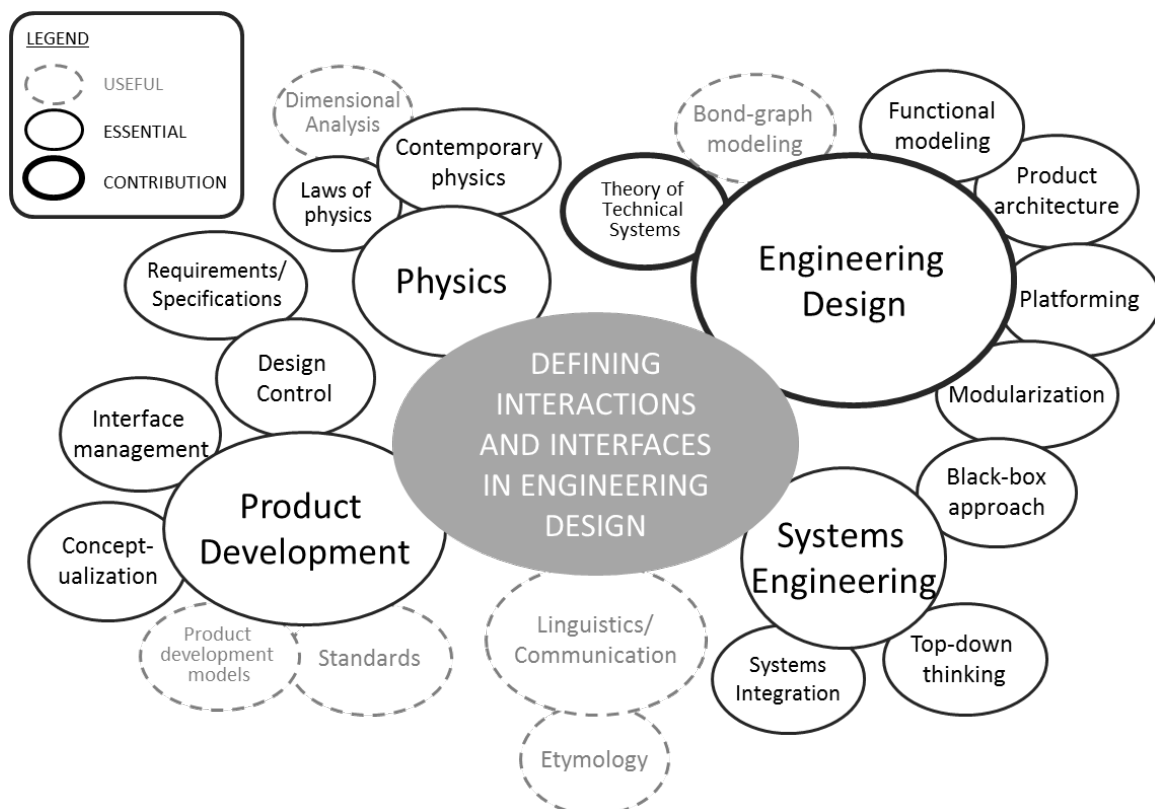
LEGEND

USEFUL

ESSENTIAL

CONTRIBUTION

Dimensional Analysis

Contemporary physics

Laws of physics

Physics

Bond-graph modeling

Functional modeling

Theory of Technical Systems

Product architecture

Engineering Design

Platforming

Requirements/ Specifications

Design Control

DEFINING INTERACTIONS AND INTERFACES IN ENGINEERING DESIGN

Modularization

Interface management

Product Development

Black-box approach

Concept-ualization

Systems Engineering

Product development models

Standards

Linguistics/ Communication

Systems Integration

Top-down thinking

Etymology